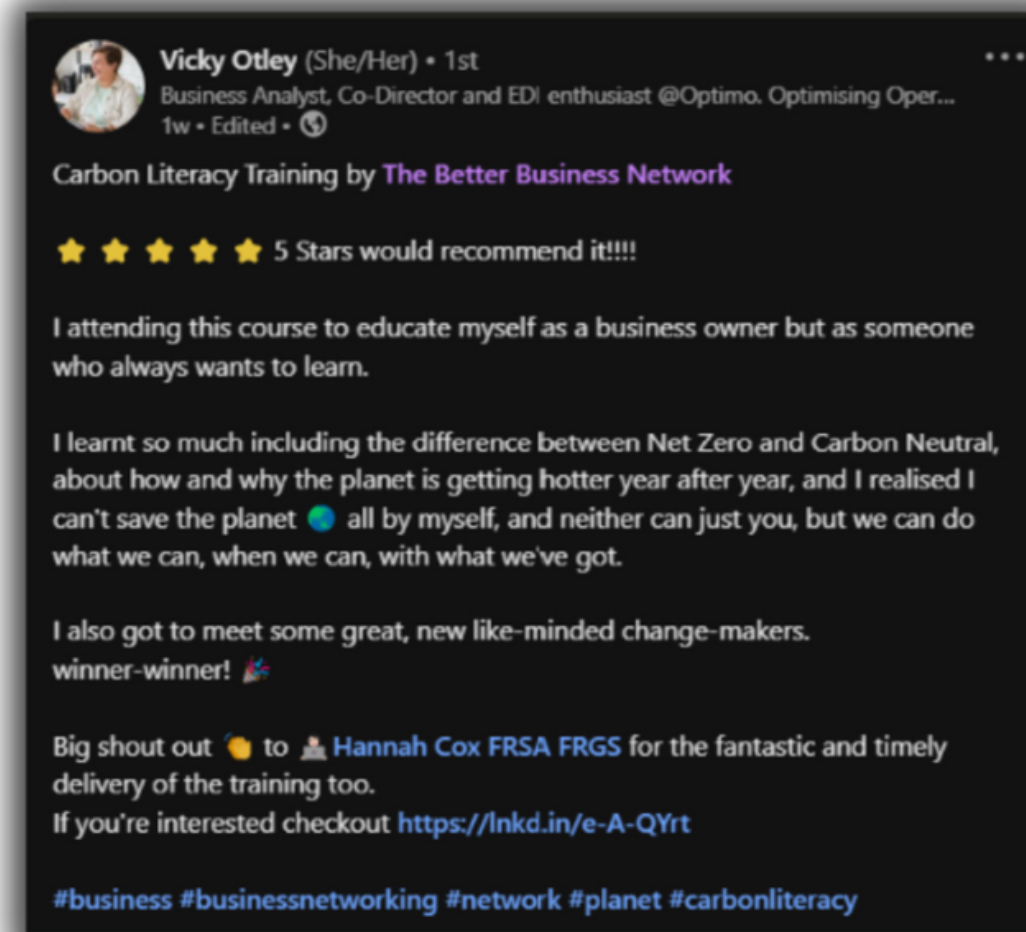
Vicky Otley (She/Her) • 1st
Business Analyst, Co-Director and EDI enthusiast @Optimo. Optimising Oper...
1w • Edited •

Carbon Literacy Training by The Better Business Network

⭐ ⭐ ⭐ ⭐ ⭐ 5 Stars would recommend it!!!!

I attending this course to educate myself as a business owner but as someone who always wants to learn.

I learnt so much including the difference between Net Zero and Carbon Neutral, about how and why the planet is getting hotter year after year, and I realised I can't save the planet 🌏 all by myself, and neither can just you, but we can do what we can, when we can, with what we've got.

I also got to meet some great, new like-minded change-makers.
winner-winner! 🎉

Big shout out 👏 to Hannah Cox FRSA FRGS for the fantastic and timely delivery of the training too.
If you're interested checkout https://lnkd.in/e-A-QYrt

#business #businessnetworking #network #planet #carbonliteracy